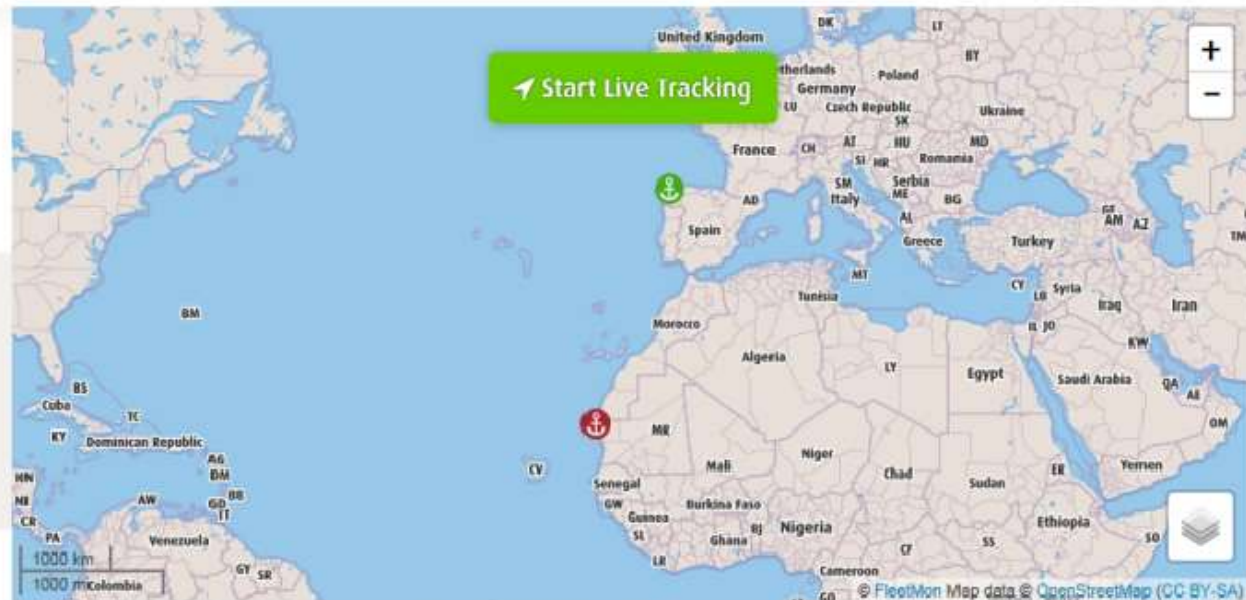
Start Live Tracking

+
−

United Kingdom
DK
LT
BY
Netherlands
Poland
Germany
LU
Czech Republic
Ukraine
SK
France
CH
AT
HU
MD
SI
HR
Romania
Serbia
SM
ME
Italy
BG
AD
AL
Spain
Greece
Turkey
GE
AM
AZ
TM
MT
CY
Syria
LB
Tunisia
Iraq
Iran
IL
JO
BM
Morocco
KW
Algeria
LY
Egypt
Saudi Arabia
QA
AE
BS
Cuba
TC
KY
Dominican Republic
MR
OM
AG
DM
Mali
Niger
Chad
ER
Yemen
HN
CV
Sudan
NI
AW
GD
BB
TT
Senegal
GW
Burkina Faso
CR
Guinea
BJ
Nigeria
Ethiopia
PA
Venezuela
SL
Ghana
SO
LR
CF
SS
GY
SR
Colombia
Cameroon
1000 km
1000 mi
© FleetMon Map data © OpenStreetMap (CC BY-SA)